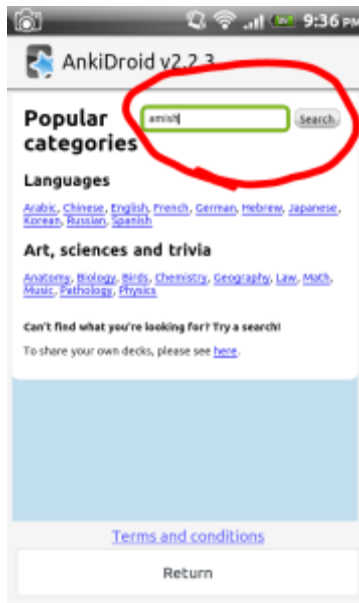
9:36 PM

AnkiDroid v2.2.3

Popular categories

amish

Search

Languages

Arabic, Chinese, English, French, German, Hebrew, Japanese, Korean, Russian, Spanish

Art, sciences and trivia

Anatomy, Biology, Birds, Chemistry, Geography, Law, Math, Music, Pathology, Physics

Can't find what you're looking for? Try a search!

To share your own decks, please see here.

Terms and conditions

Return